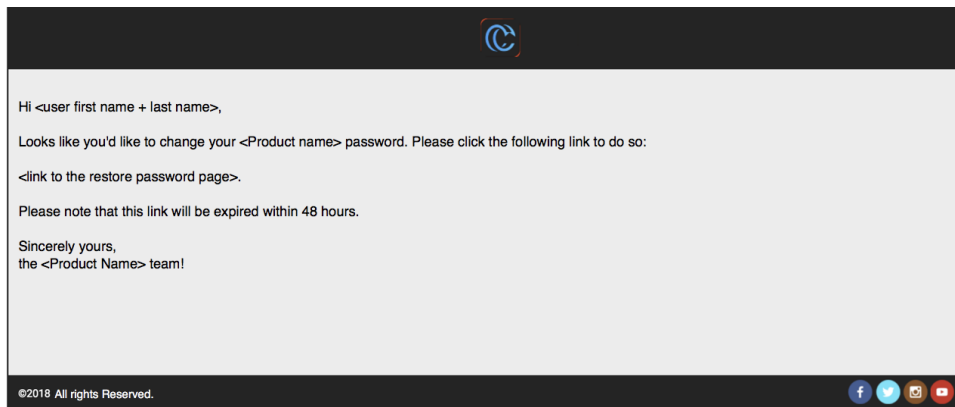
Hi <user first name + last name>,

Looks like you'd like to change your <Product name> password. Please click the following link to do so:

<link to the restore password page>.

Please note that this link will be expired within 48 hours.

Sincerely yours,
the <Product Name> team!

©2018 All rights Reserved.